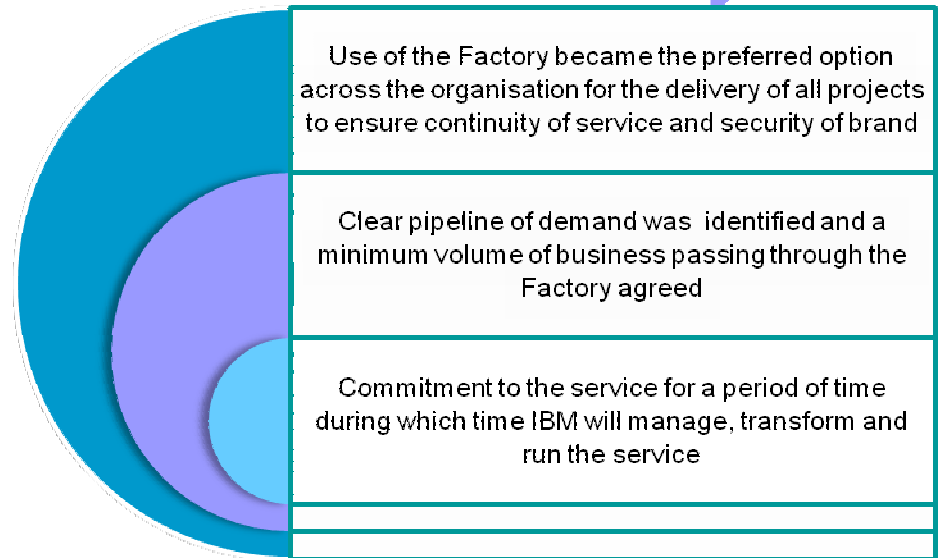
Use of the Factory became the preferred option across the organisation for the delivery of all projects to ensure continuity of service and security of brand

Clear pipeline of demand was identified and a minimum volume of business passing through the Factory agreed

Commitment to the service for a period of time during which time IBM will manage, transform and run the service